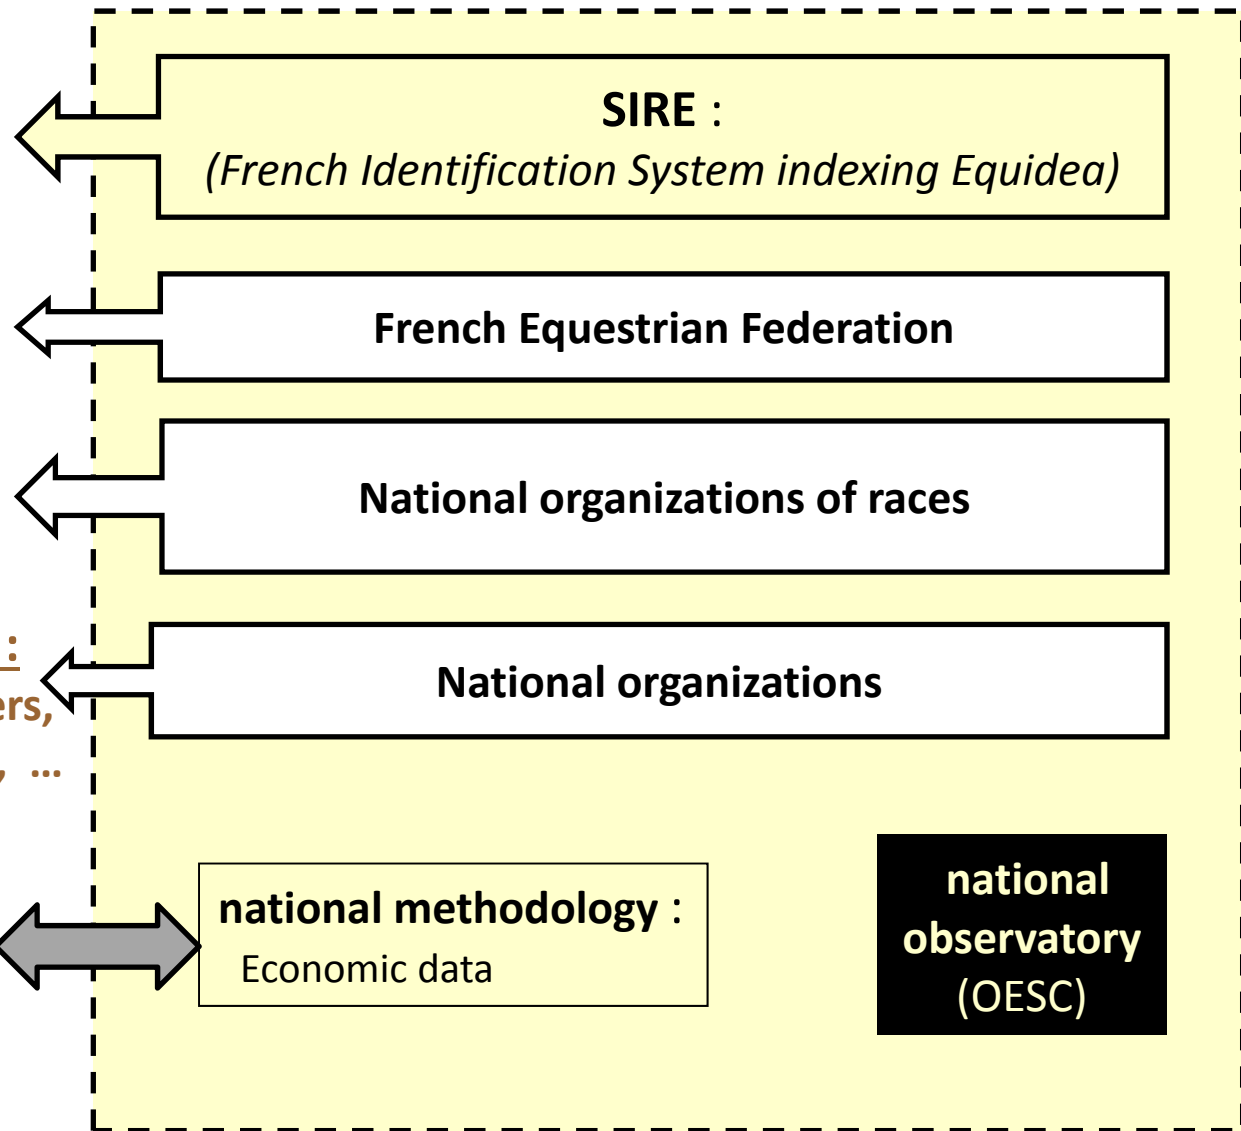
:
ers,
, ...

SIRE :
(French Identification System indexing Equidea)

French Equestrian Federation

National organizations of races

National organizations

national methodology :
Economic data

national observatory
(OESC)